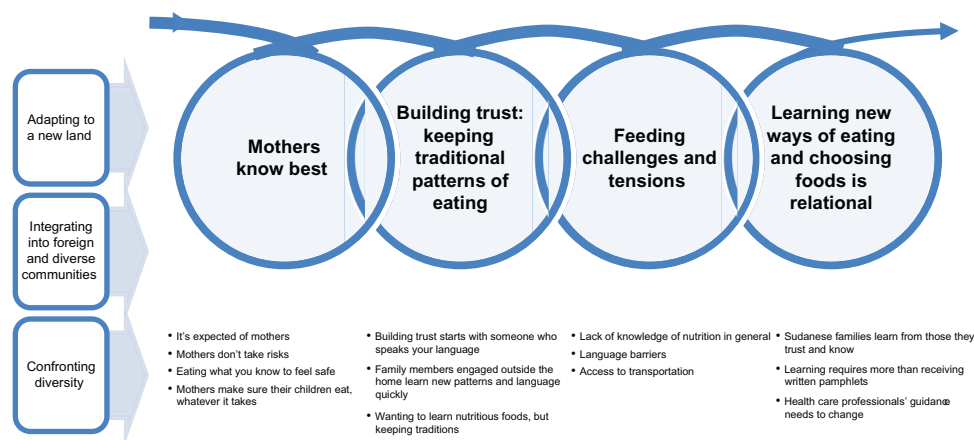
Adapting to a new land

Integrating into foreign and diverse communities

Confronting diversity

Mothers know best

Building trust: keeping traditional patterns of eating

Feeding challenges and tensions

Learning new ways of eating and choosing foods is relational

• It's expected of mothers
• Mothers don't take risks
• Eating what you know to feel safe
• Mothers make sure their children eat, whatever it takes

• Building trust starts with someone who speaks your language
• Family members engaged outside the home learn new patterns and language quickly
• Wanting to learn nutritious foods, but keeping traditions

• Lack of knowledge of nutrition in general
• Language barriers
• Access to transportation

• Sudanese families learn from those they trust and know
• Learning requires more than receiving written pamphlets
• Health care professionals' guidance needs to change